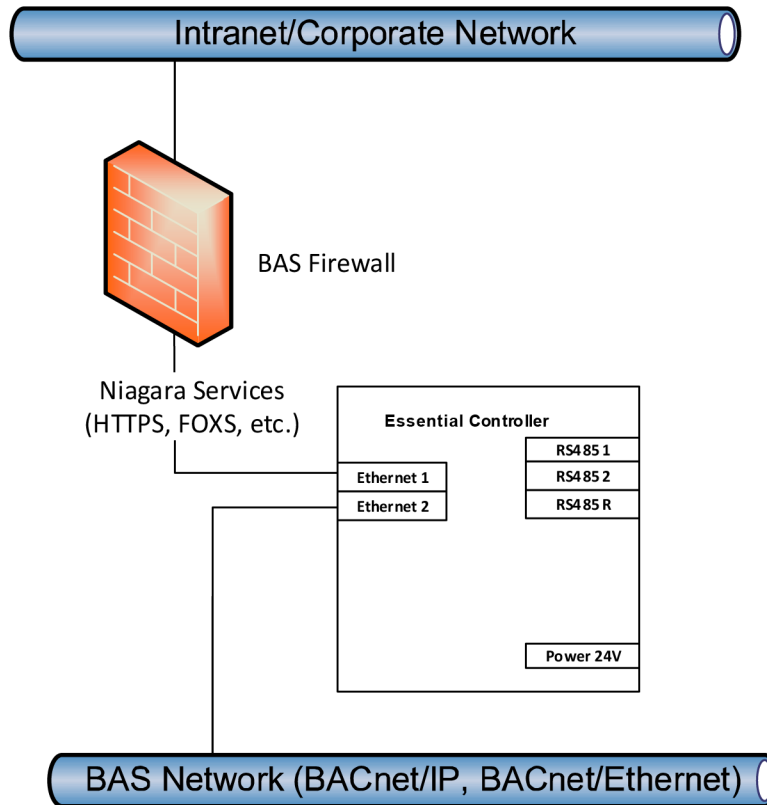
Intranet/Corporate Network

BAS Firewall

Niagara Services (HTTPS, FOXS, etc.)

Essential Controller

Ethernet 1

Ethernet 2

RS485 1

RS485 2

RS485 R

Power 24V

BAS Network (BACnet/IP, BACnet/Ethernet)